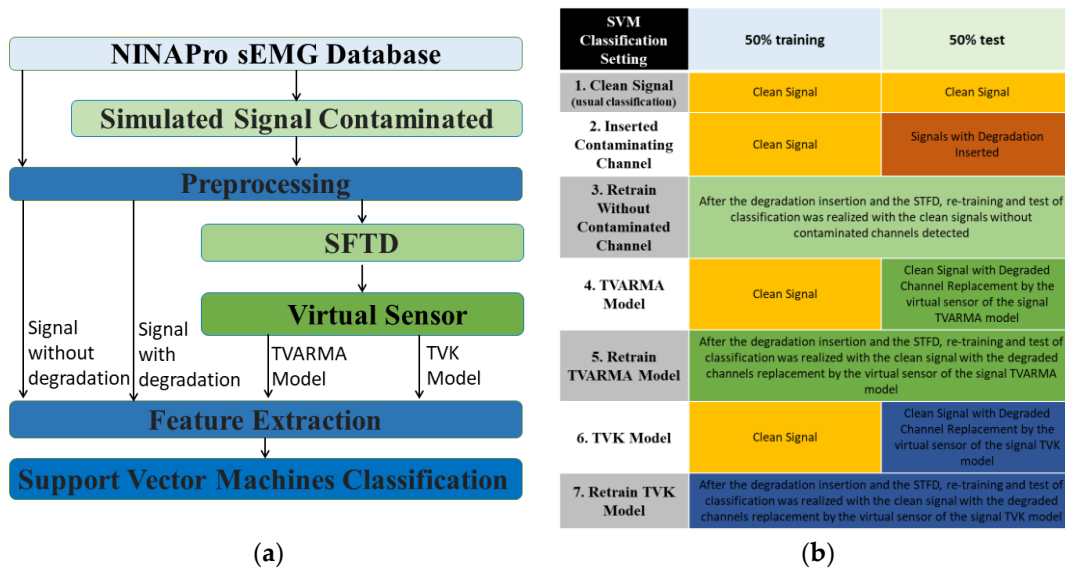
NINAPro sEMG Database

Simulated Signal Contaminated

Preprocessing

SFTD

Virtual Sensor

Signal without degradation

Signal with degradation

TVARMA Model

TVK Model

Feature Extraction

Support Vector Machines Classification

(a)

| SVM Classification Setting | 50% training | 50% test |
|---|---|---|
| 1. Clean Signal (usual classification) | Clean Signal | Clean Signal |
| 2. Inserted Contaminating Channel | Clean Signal | Signals with Degradation Inserted |
| 3. Retrain Without Contaminated Channel | After the degradation insertion and the STFD, re-training and test of classification was realized with the clean signals without contaminated channels detected | |
| 4. TVARMA Model | Clean Signal | Clean Signal with Degraded Channel Replacement by the virtual sensor of the signal TVARMA model |
| 5. Retrain TVARMA Model | After the degradation insertion and the STFD, re-training and test of classification was realized with the clean signal with the degraded channels replacement by the virtual sensor of the signal TVARMA model | |
| 6. TVK Model | Clean Signal | Clean Signal with Degraded Channel Replacement by the virtual sensor of the signal TVK model |
| 7. Retrain TVK Model | After the degradation insertion and the STFD, re-training and test of classification was realized with the clean signal with the degraded channels replacement by the virtual sensor of the signal TVK model | |

(b)